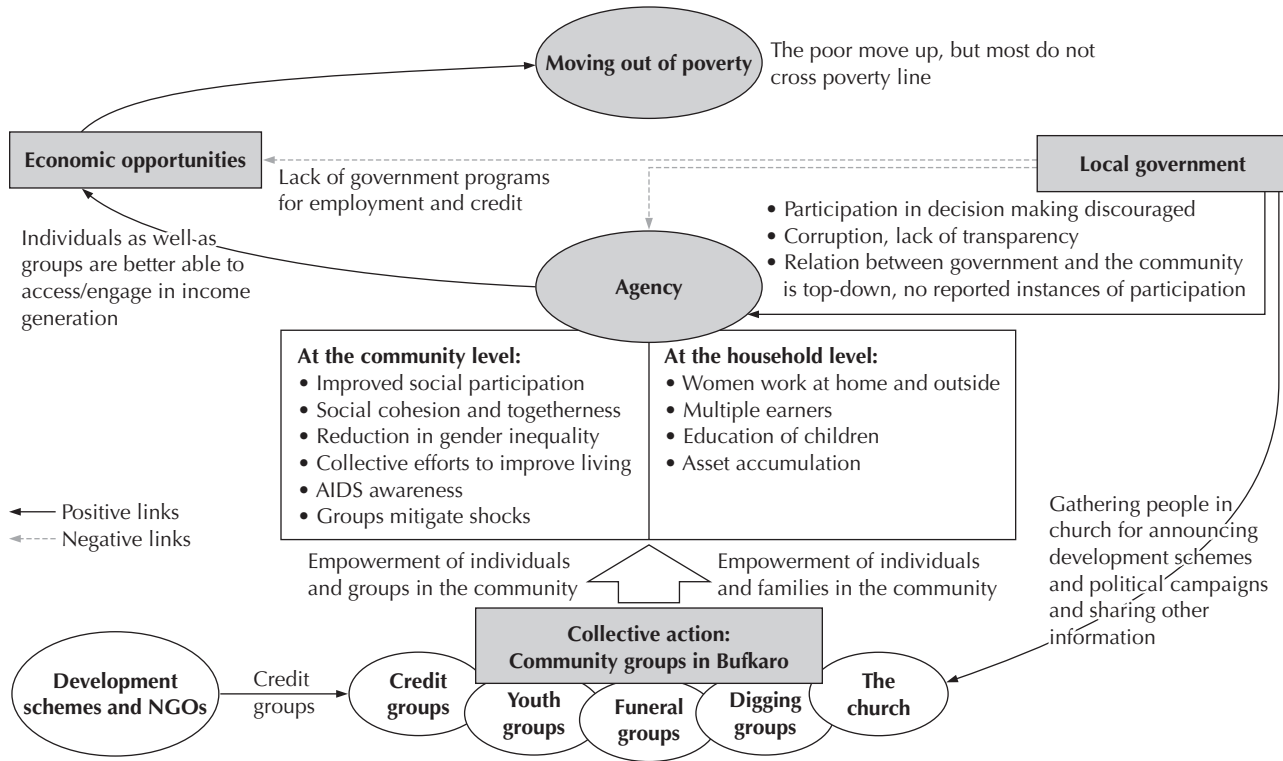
Moving out of poverty

The poor move up, but most do not cross poverty line

Economic opportunities

Local government

Lack of government programs for employment and credit

• Participation in decision making discouraged
• Corruption, lack of transparency
• Relation between government and the community is top-down, no reported instances of participation

Individuals as well as groups are better able to access/engage in income generation

Agency

At the community level:
• Improved social participation
• Social cohesion and togetherness
• Reduction in gender inequality
• Collective efforts to improve living
• AIDS awareness
• Groups mitigate shocks

At the household level:
• Women work at home and outside
• Multiple earners
• Education of children
• Asset accumulation

Positive links
Negative links

Gathering people in church for announcing development schemes and political campaigns and sharing other information

Empowerment of individuals and groups in the community

Empowerment of individuals and families in the community

Collective action: Community groups in Bufkaro

Development schemes and NGOs

Credit groups

Credit groups

Youth groups

Funeral groups

Digging groups

The church